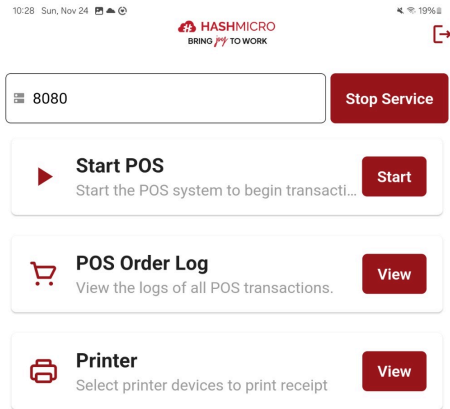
10:28 Sun, Nov 24

19%

HASHMICRO
BRING joy TO WORK

8080

Stop Service

Start POS
Start the POS system to begin transacti...

Start

POS Order Log
View the logs of all POS transactions.

View

Printer
Select printer devices to print receipt

View